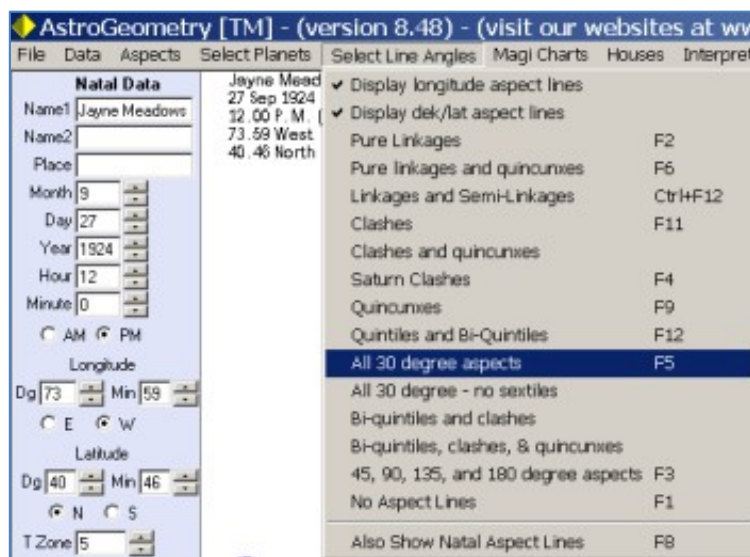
AstroGeometry [TM] - (version 8.48) - (visit our websites at w

File Data Aspects Select Planets Select Line Angles Magi Charts Houses Interpret

Natal Data

Name1 Jayne Meadows
Name2
Place
Month 9
Day 27
Year 1924
Hour 12
Minute 0
AM PM

Longitude
Dg 73 Min 59
E W

Latitude
Dg 40 Min 46
N S

T Zone 5

Jayne Mead
27 Sep 1924
12.00 P. M. (
73.59 West
40.46 North

✔ Display longitude aspect lines
✔ Display dek/lat aspect lines
Pure Linkages F2
Pure linkages and quincunxes F6
Linkages and Semi-Linkages Ctrl+F12
Clashes F11
Clashes and quincunxes
Saturn Clashes F4
Quincunxes F9
Quintiles and Bi-Quintiles F12
All 30 degree aspects F5
All 30 degree - no sextiles
Bi-quintiles and clashes
Bi-quintiles, clashes, & quincunxes
45, 90, 135, and 180 degree aspects F3
No Aspect Lines F1
Also Show Natal Aspect Lines F8